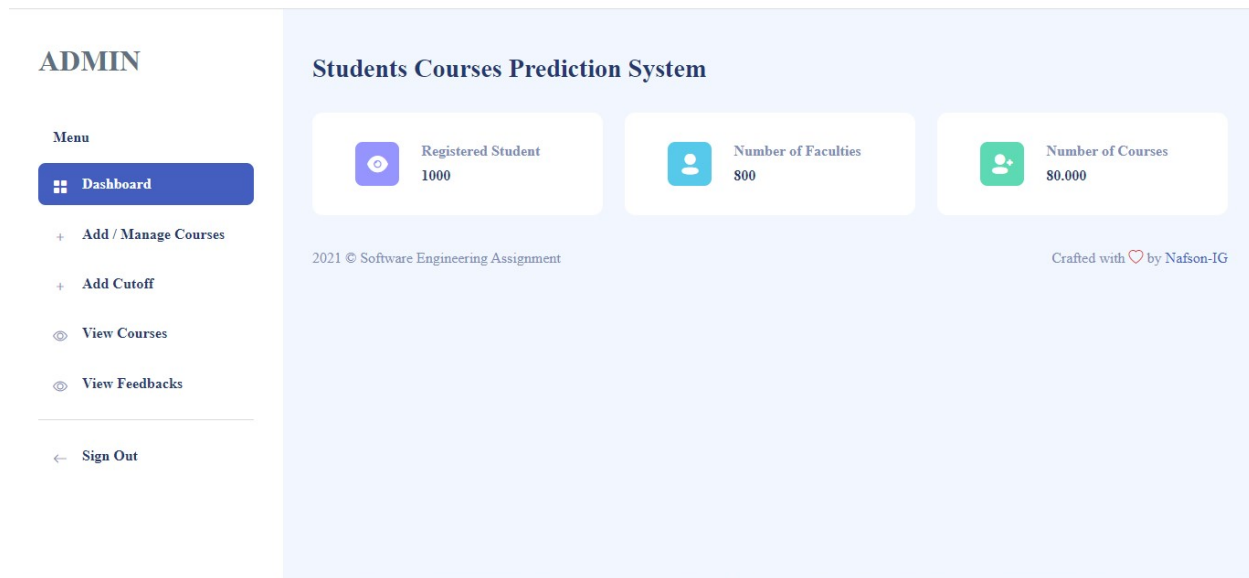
ADMIN

Menu

Dashboard

+ Add / Manage Courses

+ Add Cutoff

View Courses

View Feedbacks

← Sign Out

Students Courses Prediction System

Registered Student
1000

Number of Faculties
800

Number of Courses
80.000

2021 © Software Engineering Assignment

Crafted with ♡ by Nafson-IG